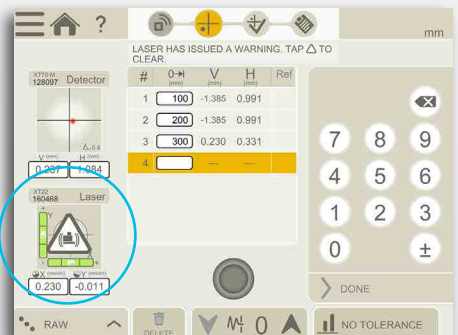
?

mm

LASER HAS ISSUED A WARNING. TAP △ TO CLEAR.

XT70-M
128097 Detector

0.4

V (mm) H (mm)
0.207 1.084

XT22
160468 Laser

X (mm/m) Y (mm/m)
0.230 -0.011

| # | 0→\| (mm) | V (mm) | H (mm) | Ref |
|---|---|---|---|---|
| 1 | 100 | -1.385 | 0.991 | |
| 2 | 200 | -1.385 | 0.991 | |
| 3 | 300 | 0.230 | 0.331 | |
| 4 | | --- | --- | |

7 8 9
4 5 6
1 2 3
0 ±

DONE

RAW

DELETE

0

NO TOLERANCE